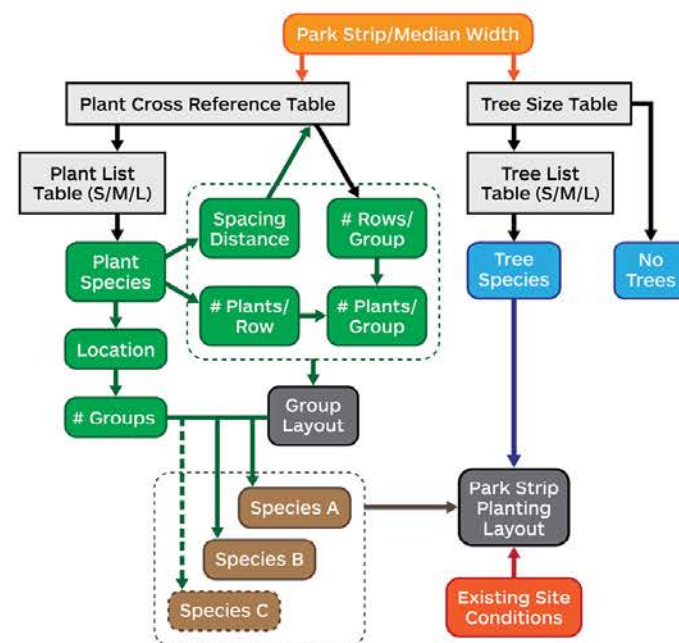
Park Strip/Median Width

Plant Cross Reference Table

Tree Size Table

Plant List Table (S/M/L)

Tree List Table (S/M/L)

Spacing Distance

# Rows/ Group

Plant Species

Tree Species

No Trees

# Plants/ Row

# Plants/ Group

Location

# Groups

Group Layout

Species A

Park Strip Planting Layout

Species B

Species C

Existing Site Conditions